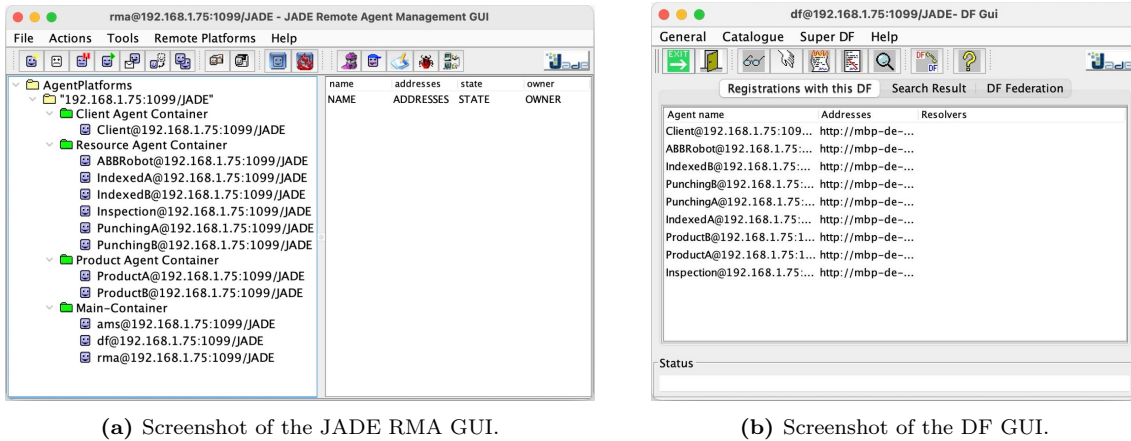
rma@192.168.1.75:1099/JADE - JADE Remote Agent Management GUI

File Actions Tools Remote Platforms Help

AgentPlatforms
"192.168.1.75:1099/JADE"
Client Agent Container
Client@192.168.1.75:1099/JADE
Resource Agent Container
ABBRobot@192.168.1.75:1099/JADE
IndexedA@192.168.1.75:1099/JADE
IndexedB@192.168.1.75:1099/JADE
Inspection@192.168.1.75:1099/JADE
PunchingA@192.168.1.75:1099/JADE
PunchingB@192.168.1.75:1099/JADE
Product Agent Container
ProductA@192.168.1.75:1099/JADE
ProductB@192.168.1.75:1099/JADE
Main-Container
ams@192.168.1.75:1099/JADE
df@192.168.1.75:1099/JADE
rma@192.168.1.75:1099/JADE

| name | addresses | state | owner |
|---|---|---|---|
| NAME | ADDRESSES | STATE | OWNER |

df@192.168.1.75:1099/JADE- DF Gui

General Catalogue Super DF Help

Registrations with this DF | Search Result | DF Federation

| Agent name | Addresses | Resolvers |
|---|---|---|
| Client@192.168.1.75:109... | http://mbp-de-... | |
| ABBRobot@192.168.1.75:... | http://mbp-de-... | |
| IndexedB@192.168.1.75:... | http://mbp-de-... | |
| PunchingB@192.168.1.75:... | http://mbp-de-... | |
| PunchingA@192.168.1.75:... | http://mbp-de-... | |
| IndexedA@192.168.1.75:... | http://mbp-de-... | |
| ProductB@192.168.1.75:1... | http://mbp-de-... | |
| ProductA@192.168.1.75:1... | http://mbp-de-... | |
| Inspection@192.168.1.75:... | http://mbp-de-... | |

Status

(a) Screenshot of the JADE RMA GUI.

(b) Screenshot of the DF GUI.